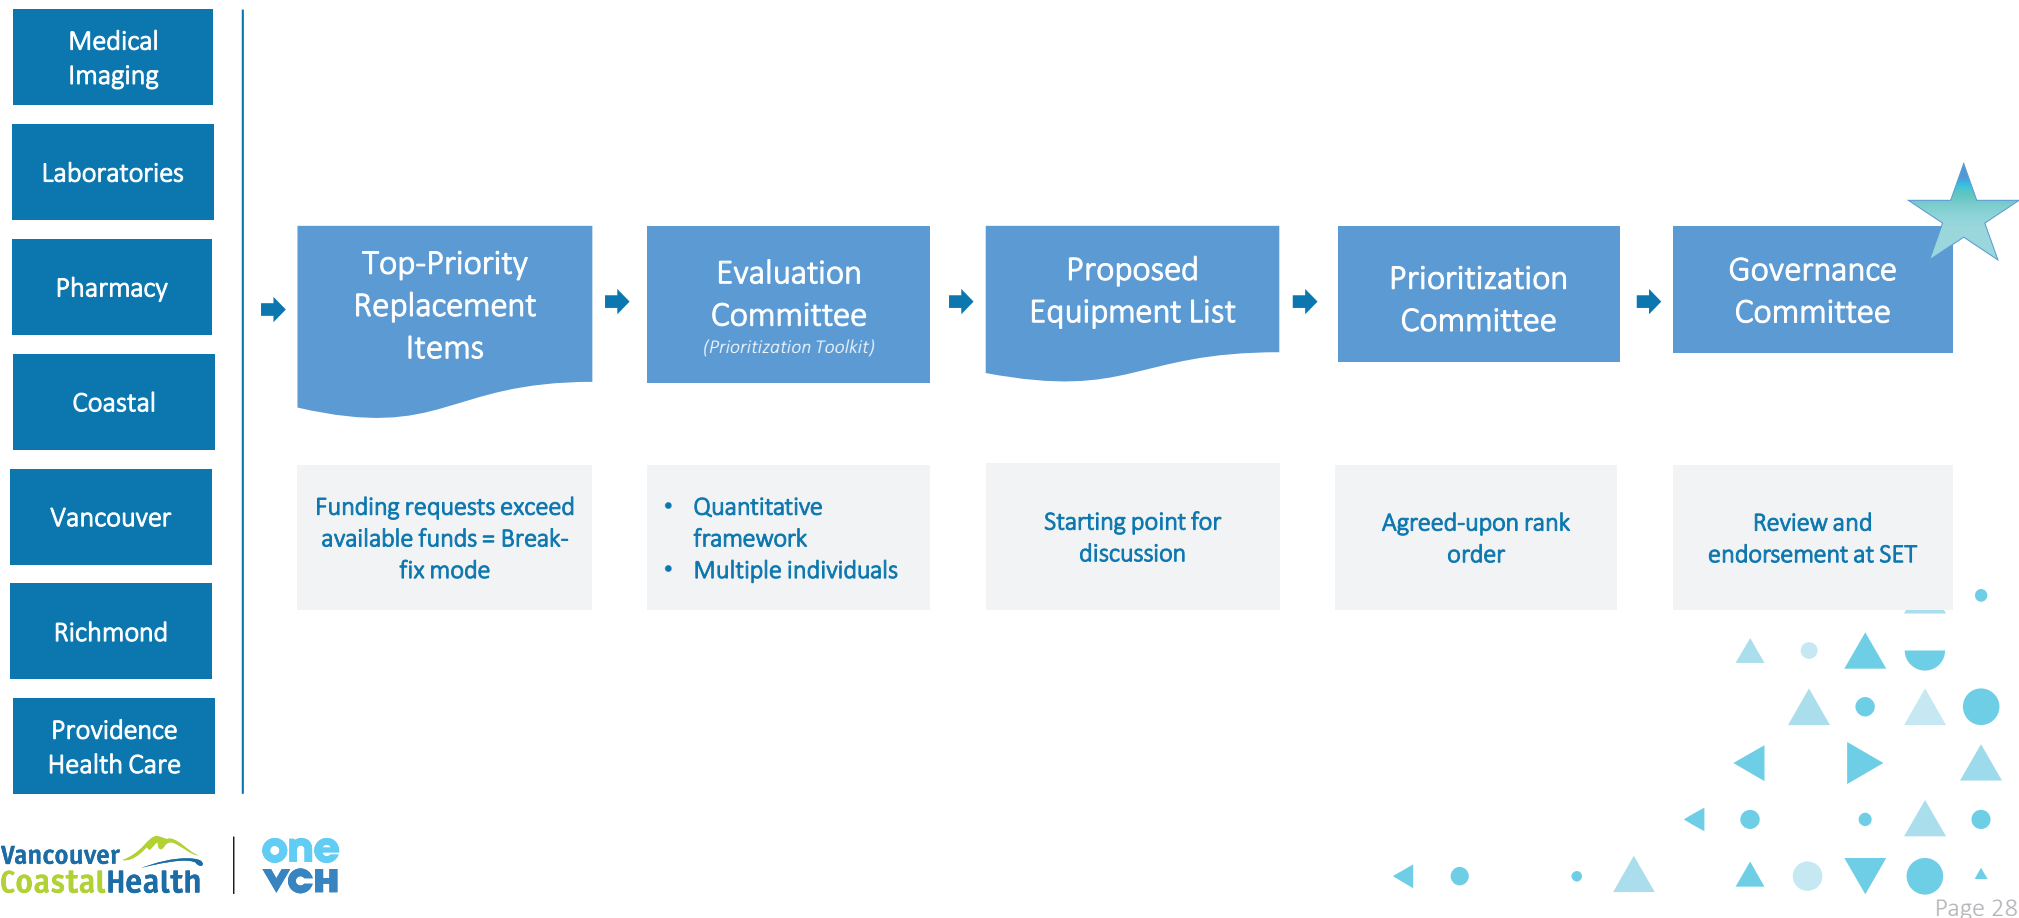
Medical Imaging

Laboratories

Pharmacy

Coastal

Vancouver

Richmond

Providence Health Care

Top-Priority Replacement Items

Evaluation Committee
(Prioritization Toolkit)

Proposed Equipment List

Prioritization Committee

Governance Committee

Funding requests exceed available funds = Break-fix mode

- Quantitative framework
- Multiple individuals

Starting point for discussion

Agreed-upon rank order

Review and endorsement at SET

Vancouver CoastalHealth

one VCH

Page 28